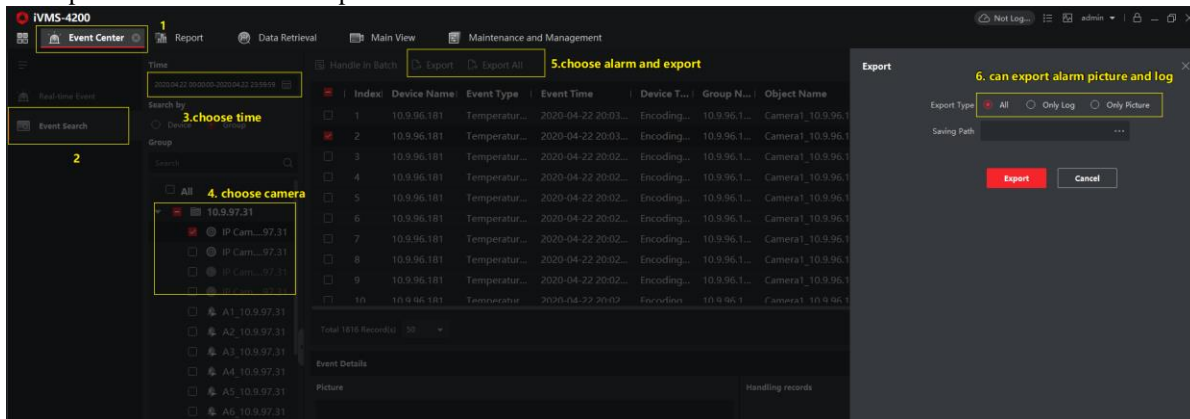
iVMS-4200

Event Center 1 Report Data Retrieval Main View Maintenance and Management

Not Log... admin

Real-time Event

Event Search

2

Time

2020.04.22 00:00:00-2020.04.22 23:59:59

3.choose time

Search by

Device Group

Group

Search

All 4. choose camera

10.9.97.31

IP Cam....97.31

IP Cam....97.31

IP Cam....97.31

IP Cam....97.31

A1_10.9.97.31

A2_10.9.97.31

A3_10.9.97.31

A4_10.9.97.31

A5_10.9.97.31

A6_10.9.97.31

Handle in Batch Export Export All 5.choose alarm and export

| | Index | Device Name | Event Type | Event Time | Device T... | Group N... | Object Name |
|---|---|---|---|---|---|---|---|
| | 1 | 10.9.96.181 | Temperatur... | 2020-04-22 20:03... | Encoding... | 10.9.96.1... | Camera1_10.9.96.1 |
| | 2 | 10.9.96.181 | Temperatur... | 2020-04-22 20:03... | Encoding... | 10.9.96.1... | Camera1_10.9.96.1 |
| | 3 | 10.9.96.181 | Temperatur... | 2020-04-22 20:02... | Encoding... | 10.9.96.1... | Camera1_10.9.96.1 |
| | 4 | 10.9.96.181 | Temperatur... | 2020-04-22 20:02... | Encoding... | 10.9.96.1... | Camera1_10.9.96.1 |
| | 5 | 10.9.96.181 | Temperatur... | 2020-04-22 20:02... | Encoding... | 10.9.96.1... | Camera1_10.9.96.1 |
| | 6 | 10.9.96.181 | Temperatur... | 2020-04-22 20:02... | Encoding... | 10.9.96.1... | Camera1_10.9.96.1 |
| | 7 | 10.9.96.181 | Temperatur... | 2020-04-22 20:02... | Encoding... | 10.9.96.1... | Camera1_10.9.96.1 |
| | 8 | 10.9.96.181 | Temperatur... | 2020-04-22 20:02... | Encoding... | 10.9.96.1... | Camera1_10.9.96.1 |
| | 9 | 10.9.96.181 | Temperatur... | 2020-04-22 20:02... | Encoding... | 10.9.96.1... | Camera1_10.9.96.1 |
| | 10 | 10.9.96.181 | Temperatur... | 2020-04-22 20:02... | Encoding... | 10.9.96.1... | Camera1_10.9.96.1 |

Total 1816 Record(s) 50

Event Details

Picture

Handling records

Export

6. can export alarm picture and log

Export Type All Only Log Only Picture

Saving Path ...

Export Cancel